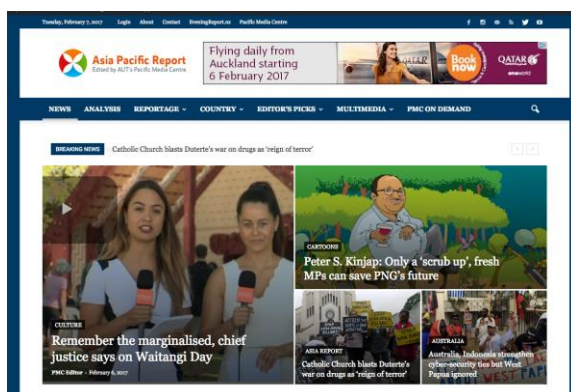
Tuesday, February 7, 2017 Login About Contact EveningReport.nz Pacific Media Centre

Asia Pacific Report
Edited by AUT's Pacific Media Centre

Flying daily from Auckland starting 6 February 2017

Book now

QATAR

NEWS ANALYSIS REPORTAGE COUNTRY EDITOR'S PICKS MULTIMEDIA PMC ON DEMAND

BREAKING NEWS Catholic Church blasts Duterte's war on drugs as 'reign of terror'

CULTURE
Remember the marginalised, chief justice says on Waitangi Day
PMC Editor - February 6, 2017

CARTOONS
Peter S. Kinjap: Only a 'scrub up', fresh MPs can save PNG's future

ASIA REPORT
Catholic Church blasts Duterte's war on drugs as 'reign of terror'

AUSTRALIA
Australia, Indonesia strengthen cyber-security ties but West Papua ignored